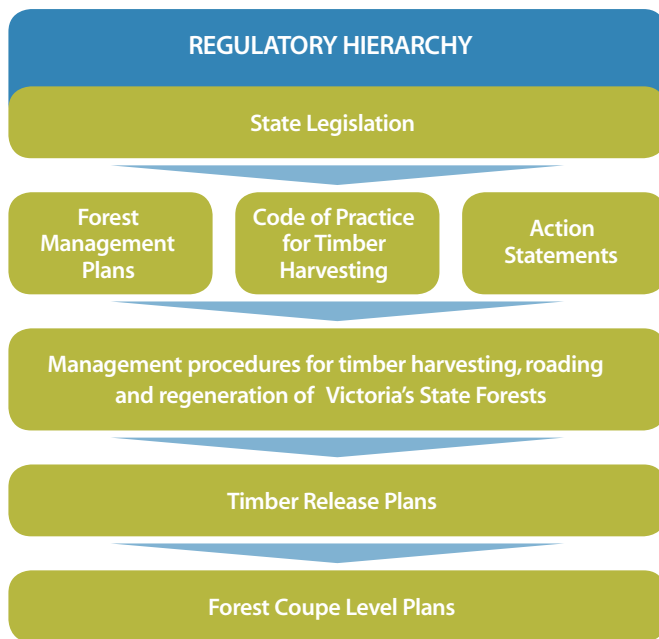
REGULATORY HIERARCHY

State Legislation

Forest Management Plans

Code of Practice for Timber Harvesting

Action Statements

Management procedures for timber harvesting, roading and regeneration of Victoria's State Forests

Timber Release Plans

Forest Coupe Level Plans